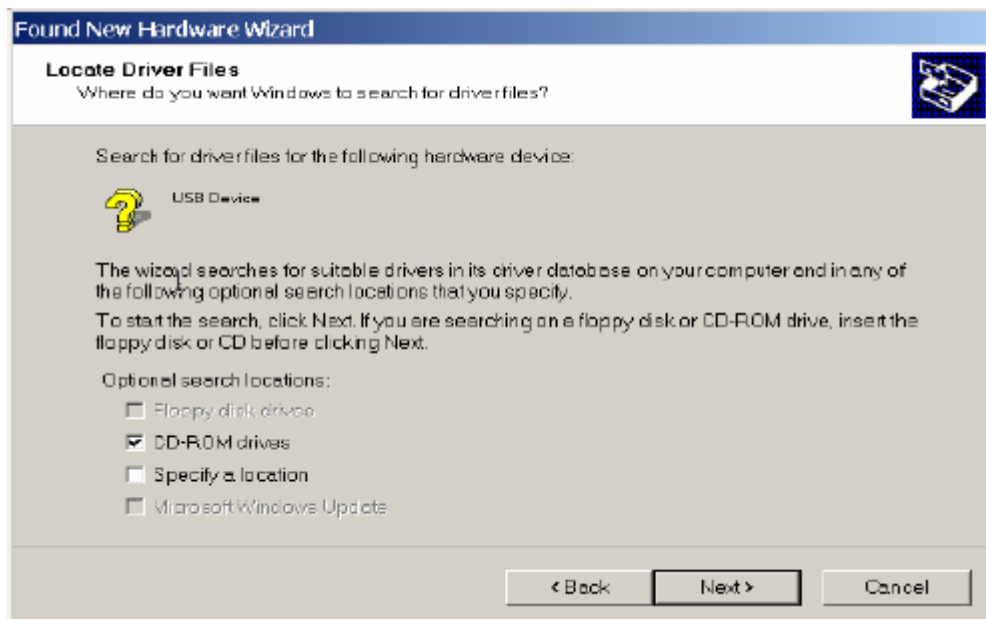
Found New Hardware Wizard

Locate Driver Files
Where do you want Windows to search for driver files?

Search for driver files for the following hardware device:

USB Device

The wizard searches for suitable drivers in its driver database on your computer and in any of the following optional search locations that you specify.

To start the search, click Next. If you are searching on a floppy disk or CD-ROM drive, insert the floppy disk or CD before clicking Next.

Optional search locations:

Floppy disk drives

CD-ROM drives

Specify a location

Microsoft Windows Update

< Back Next > Cancel